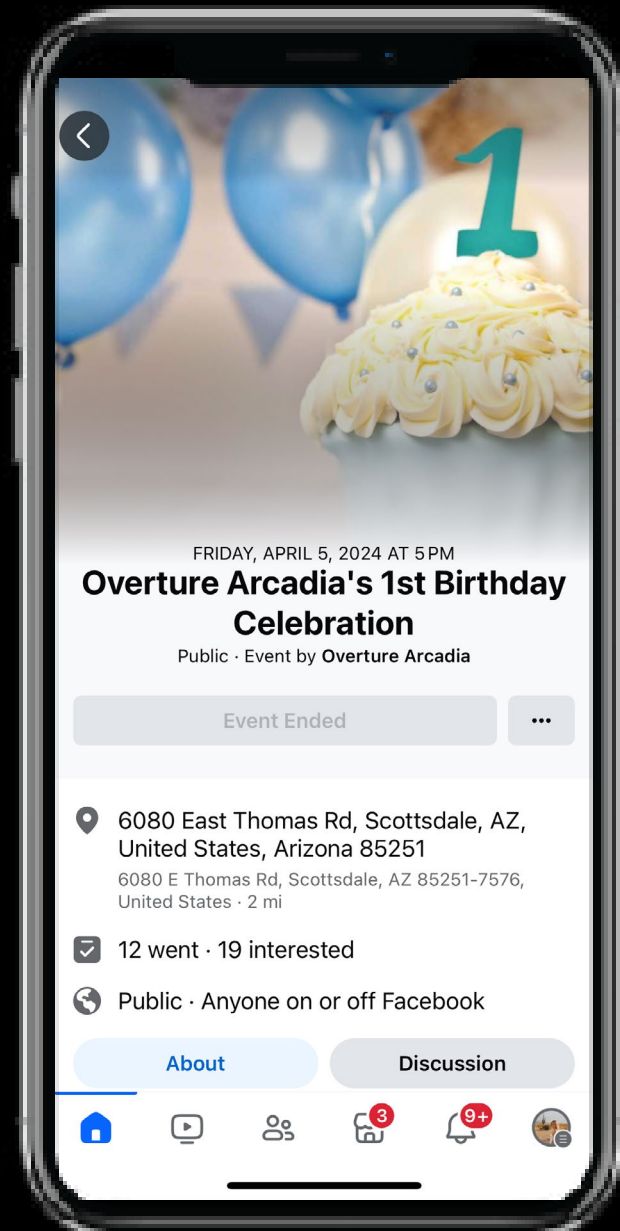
1

FRIDAY, APRIL 5, 2024 AT 5 PM

Overture Arcadia's 1st Birthday Celebration

Public · Event by Overture Arcadia

Event Ended

•••

6080 East Thomas Rd, Scottsdale, AZ, United States, Arizona 85251

6080 E Thomas Rd, Scottsdale, AZ 85251-7576, United States · 2 mi

12 went · 19 interested

Public · Anyone on or off Facebook

About

Discussion

3

9+